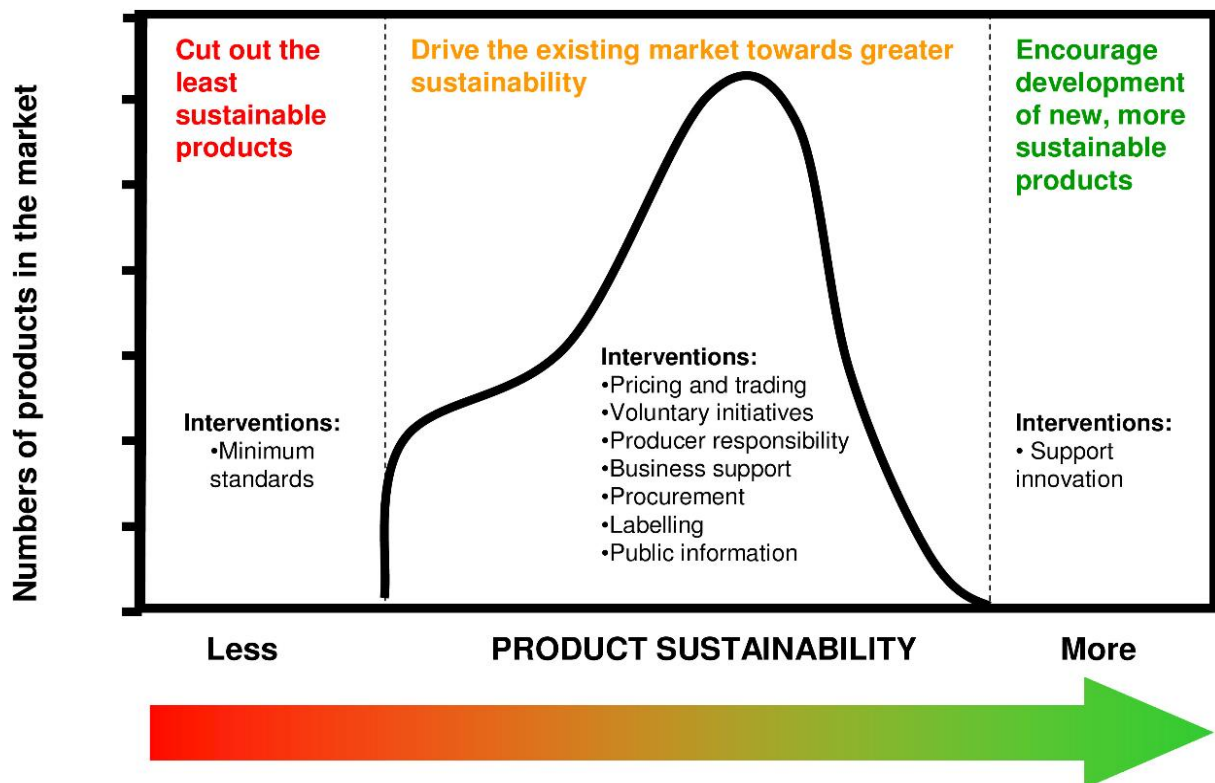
Numbers of products in the market

Cut out the least sustainable products

Drive the existing market towards greater sustainability

Encourage development of new, more sustainable products

Interventions:
•Minimum standards

Interventions:
•Pricing and trading
•Voluntary initiatives
•Producer responsibility
•Business support
•Procurement
•Labelling
•Public information

Interventions:
• Support innovation

Less

PRODUCT SUSTAINABILITY

More